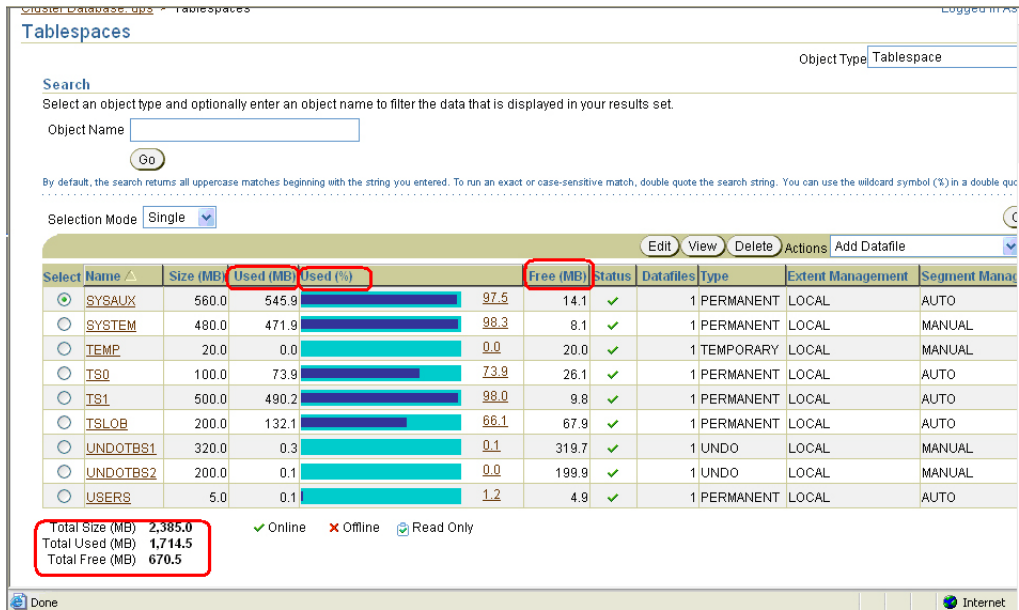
Cluster Database: dps > Tablespaces Logged in As

Tablespaces

Object Type Tablespace

Search

Select an object type and optionally enter an object name to filter the data that is displayed in your results set.

Object Name

Go

By default, the search returns all uppercase matches beginning with the string you entered. To run an exact or case-sensitive match, double quote the search string. You can use the wildcard symbol (%) in a double quo

Selection Mode Single

Edit View Delete Actions Add Datafile

| Select | Name | Size (MB) | Used (MB) | Used (%) | | Free (MB) | Status | Datafiles | Type | Extent Management | Segment Manag |
|---|---|---|---|---|---|---|---|---|---|---|---|
| ⊙ | SYSAUX | 560.0 | 545.9 | | 97.5 | 14.1 | ✓ | 1 | PERMANENT | LOCAL | AUTO |
| ○ | SYSTEM | 480.0 | 471.9 | | 98.3 | 8.1 | ✓ | 1 | PERMANENT | LOCAL | MANUAL |
| ○ | TEMP | 20.0 | 0.0 | | 0.0 | 20.0 | ✓ | 1 | TEMPORARY | LOCAL | MANUAL |
| ○ | TS0 | 100.0 | 73.9 | | 73.9 | 26.1 | ✓ | 1 | PERMANENT | LOCAL | AUTO |
| ○ | TS1 | 500.0 | 490.2 | | 98.0 | 9.8 | ✓ | 1 | PERMANENT | LOCAL | AUTO |
| ○ | TSLOB | 200.0 | 132.1 | | 66.1 | 67.9 | ✓ | 1 | PERMANENT | LOCAL | AUTO |
| ○ | UNDOTBS1 | 320.0 | 0.3 | | 0.1 | 319.7 | ✓ | 1 | UNDO | LOCAL | MANUAL |
| ○ | UNDOTBS2 | 200.0 | 0.1 | | 0.0 | 199.9 | ✓ | 1 | UNDO | LOCAL | MANUAL |
| ○ | USERS | 5.0 | 0.1 | | 1.2 | 4.9 | ✓ | 1 | PERMANENT | LOCAL | AUTO |

Total Size (MB) 2,385.0
Total Used (MB) 1,714.5
Total Free (MB) 670.5

✓ Online ✗ Offline Read Only

Done Internet